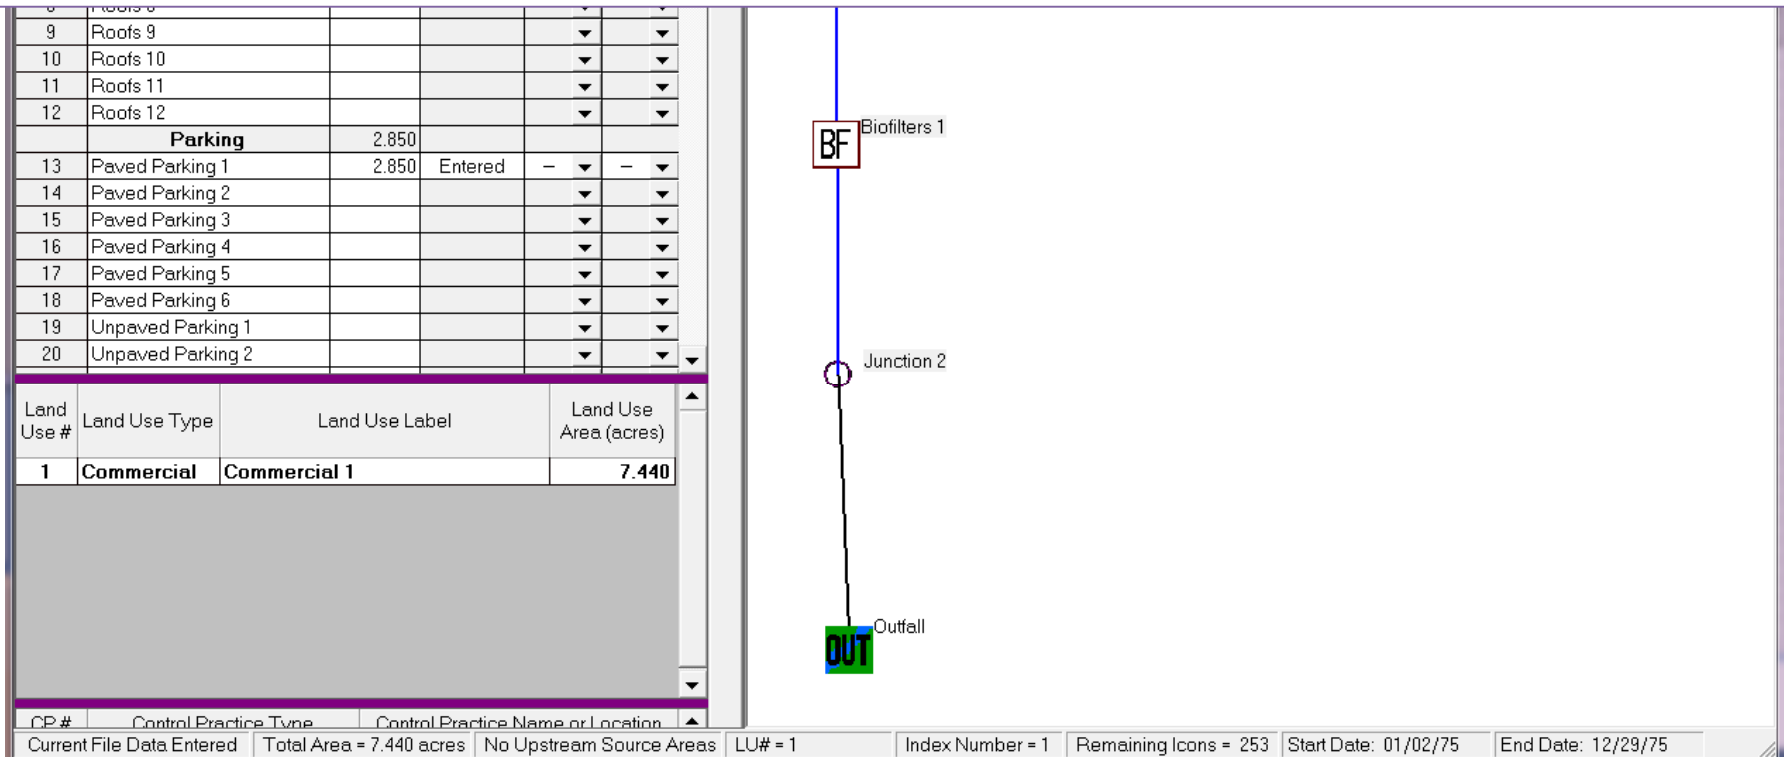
| | | | | | |
|---|---|---|---|---|---|
| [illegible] | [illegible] | | | | |
| 9 | Roofs 9 | | | | |
| 10 | Roofs 10 | | | | |
| 11 | Roofs 11 | | | | |
| 12 | Roofs 12 | | | | |
| | Parking | 2.850 | | | |
| 13 | Paved Parking 1 | 2.850 | Entered | – | – |
| 14 | Paved Parking 2 | | | | |
| 15 | Paved Parking 3 | | | | |
| 16 | Paved Parking 4 | | | | |
| 17 | Paved Parking 5 | | | | |
| 18 | Paved Parking 6 | | | | |
| 19 | Unpaved Parking 1 | | | | |
| 20 | Unpaved Parking 2 | | | | |

| Land Use # | Land Use Type | Land Use Label | Land Use Area (acres) |
|---|---|---|---|
| 1 | Commercial | Commercial 1 | 7.440 |

CP # Control Practice Type Control Practice Name or Location

BF Biofilters 1

Junction 2

OUT Outfall

Current File Data Entered | Total Area = 7.440 acres | No Upstream Source Areas | LU# = 1 | Index Number = 1 | Remaining Icons = 253 | Start Date: 01/02/75 | End Date: 12/29/75